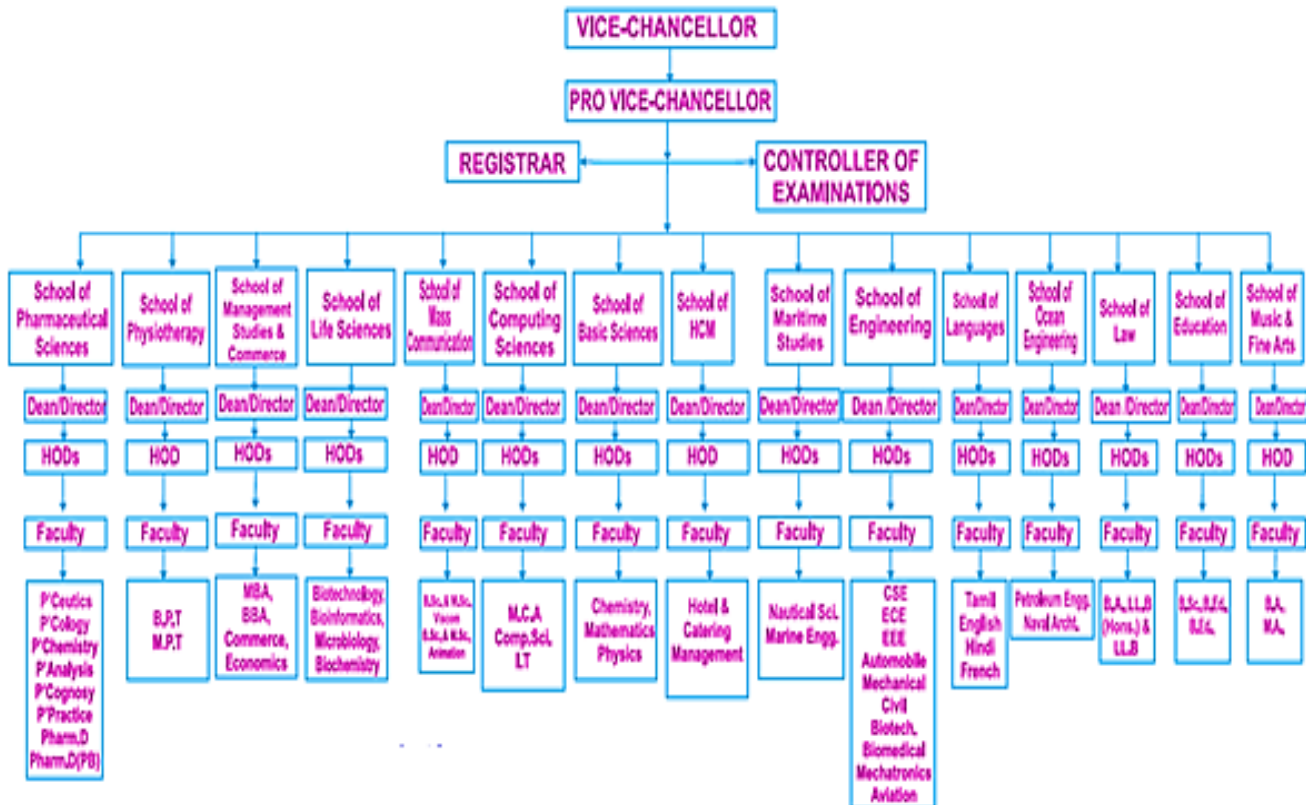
VICE-CHANCELLOR

PRO VICE-CHANCELLOR

REGISTRAR

CONTROLLER OF EXAMINATIONS

School of Pharmaceutical Sciences
Dean/Director
HODs
Faculty
P'Ceutics
P'Cology
P'Chemistry
P'Analysis
P'Cognosy
P'Practice
Pharm.D
Pharm.D(PB)

School of Physiotherapy
Dean/Director
HOD
Faculty
B.P.T
M.P.T

School of Management Studies & Commerce
Dean/Director
HODs
Faculty
MBA,
BBA,
Commerce,
Economics

School of Life Sciences
Dean/Director
HODs
Faculty
Biotechnology,
Bioinformatics,
Microbiology,
Biochemistry

School of Mass Communication
Dean/Director
HOD
Faculty
B.Sc., & M.Sc., Viscom
B.Sc., & M.Sc., Animation

School of Computing Sciences
Dean/Director
HODs
Faculty
M.C.A
Comp.Sci.
I.T

School of Basic Sciences
Dean/Director
HODs
Faculty
Chemistry,
Mathematics
Physics

School of HCM
Dean/Director
HOD
Faculty
Hotel & Catering Management

School of Maritime Studies
Dean/Director
HODs
Faculty
Nautical Sci.
Marine Engg.

School of Engineering
Dean /Director
HODs
Faculty
CSE
ECE
EEE
Automobile
Mechanical
Civil
Biotech.
Biomedical
Mechatronics
Aviation

School of Languages
Dean/Director
HODs
Faculty
Tamil
English
Hindi
French

School of Ocean Engineering
Dean/Director
HODs
Faculty
Petroleum Engg.
Naval Archt.

School of Law
Dean /Director
HODs
Faculty
B.A., LL.B (Hons.) & LL.B

School of Education
Dean/Director
HODs
Faculty
B.Sc., B.Ed.,
B.Ed.,

School of Music & Fine Arts
Dean/Director
HOD
Faculty
B.A.,
M.A.,